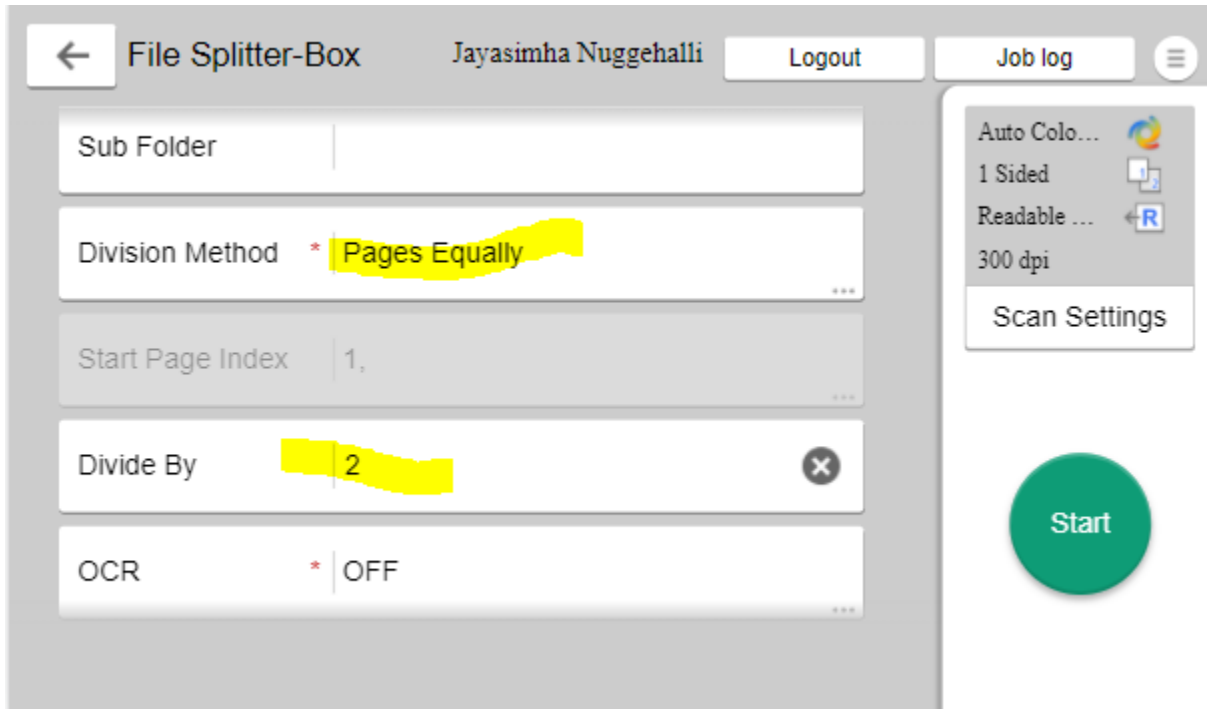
← File Splitter-Box Jayasimha Nuggehalli Logout Job log

Sub Folder

Division Method * Pages Equally

Start Page Index 1,

Divide By 2

OCR * OFF

Auto Colo…
1 Sided
Readable …
300 dpi
Scan Settings

Start